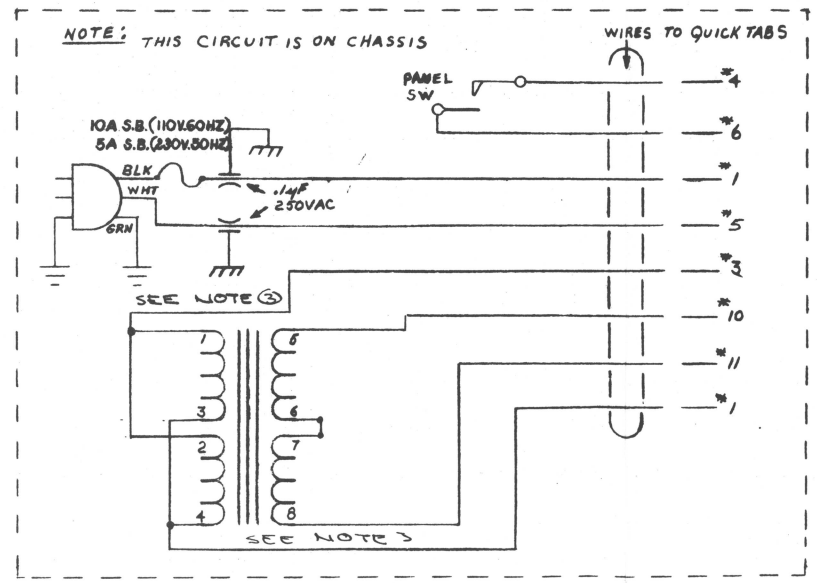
NOTE: THIS CIRCUIT IS ON CHASSIS

WIRES TO QUICK TABS

PANEL SW

#4

#6

10A S.B.(110V.60HZ)
5A S.B.(230V.50HZ)

BLK

WHT

GRN

.1µF
250VAC

#1

#5

#3

SEE NOTE ③

#10

#11

#1

1

3

2

4

5

6

7

8

SEE NOTE 3